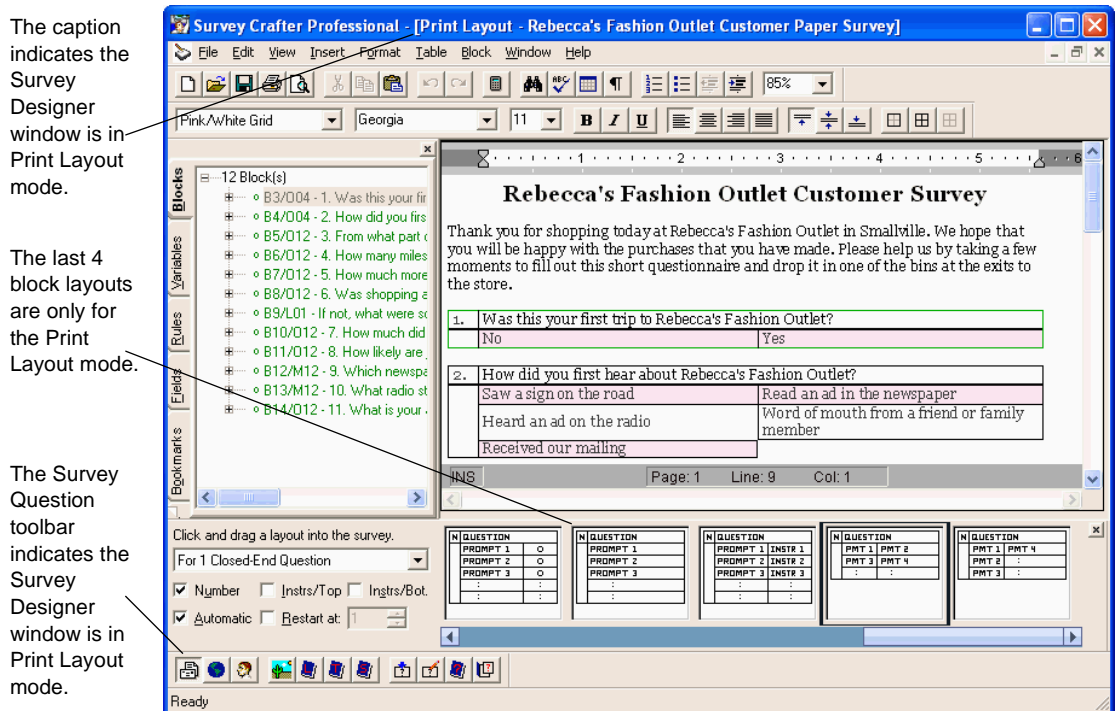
The caption indicates the Survey Designer window is in Print Layout mode.

The last 4 block layouts are only for the Print Layout mode.

The Survey Question toolbar indicates the Survey Designer window is in Print Layout mode.

Survey Crafter Professional - [Print Layout - Rebecca's Fashion Outlet Customer Paper Survey]

File Edit View Insert Format Table Block Window Help

85%

Pink/White Grid | Georgia | 11 | B | I | U

12 Block(s)
B3/O04 - 1. Was this your fir
B4/O04 - 2. How did you firs
B5/O12 - 3. From what part c
B6/O12 - 4. How many miles
B7/O12 - 5. How much more
B8/O12 - 6. Was shopping a
B9/L01 - If not, what were sc
B10/O12 - 7. How much did
B11/O12 - 8. How likely are
B12/M12 - 9. Which newspa
B13/M12 - 10. What radio st
B14/O12 - 11. What is your

Blocks | Variables | Rules | Fields | Bookmarks

Rebecca's Fashion Outlet Customer Survey

Thank you for shopping today at Rebecca's Fashion Outlet in Smallville. We hope that you will be happy with the purchases that you have made. Please help us by taking a few moments to fill out this short questionnaire and drop it in one of the bins at the exits to the store.

| 1. | Was this your first trip to Rebecca's Fashion Outlet? | |
|---|---|---|
| | No | Yes |

| 2. | How did you first hear about Rebecca's Fashion Outlet? | |
|---|---|---|
| | Saw a sign on the road | Read an ad in the newspaper |
| | Heard an ad on the radio | Word of mouth from a friend or family member |
| | Received our mailing | |

INS | Page: 1 | Line: 9 | Col: 1

Click and drag a layout into the survey.
For 1 Closed-End Question
Number | Instrs/Top | Instrs/Bot.
Automatic | Restart at: 1

N QUESTION PROMPT 1 O PROMPT 2 O PROMPT 3 O
N QUESTION PROMPT 1 PROMPT 2 PROMPT 3
N QUESTION PROMPT 1 INSTR 1 PROMPT 2 INSTR 2 PROMPT 3 INSTR 3
N QUESTION PMT 1 PMT 2 PMT 3 PMT 4
N QUESTION PMT 1 PMT 4 PMT 2 PMT 3

Ready